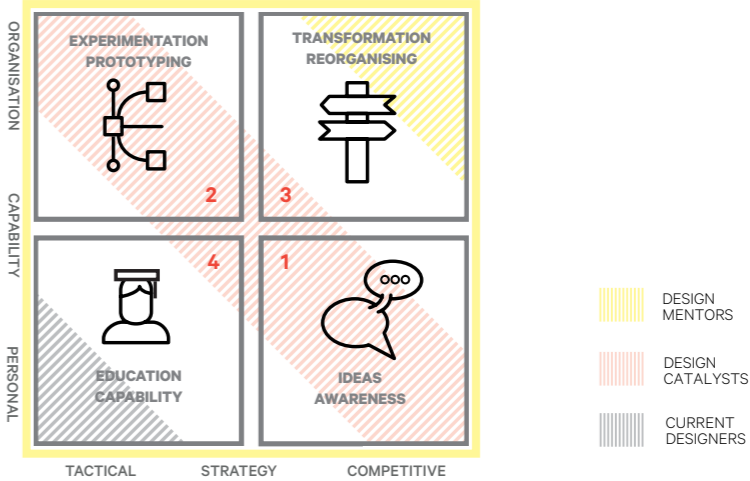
ORGANISATION

CAPABILITY

PERSONAL

EXPERIMENTATION
PROTOTYPING

2

TRANSFORMATION
REORGANISING

3

4

1

EDUCATION
CAPABILITY

IDEAS
AWARENESS

TACTICAL

STRATEGY

COMPETITIVE

DESIGN
MENTORS

DESIGN
CATALYSTS

CURRENT
DESIGNERS